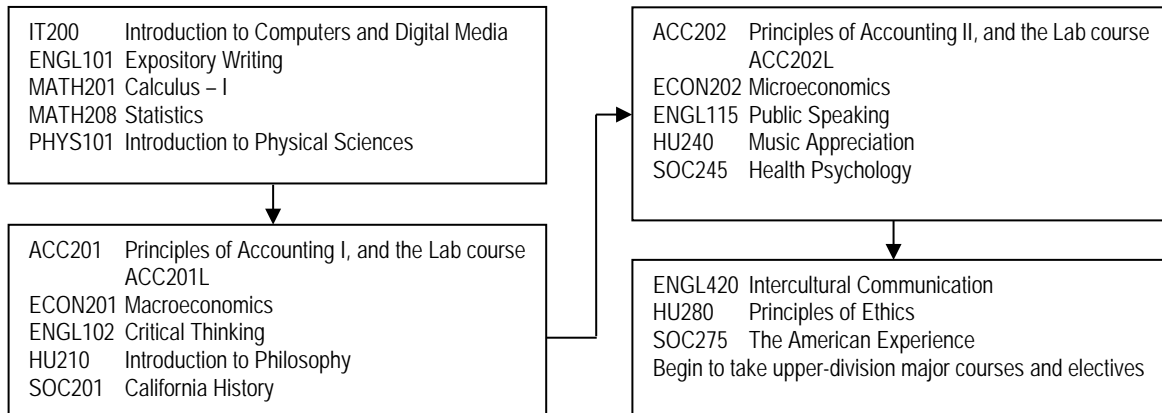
IT200 Introduction to Computers and Digital Media
ENGL101 Expository Writing
MATH201 Calculus – I
MATH208 Statistics
PHYS101 Introduction to Physical Sciences

ACC201 Principles of Accounting I, and the Lab course ACC201L
ECON201 Macroeconomics
ENGL102 Critical Thinking
HU210 Introduction to Philosophy
SOC201 California History

ACC202 Principles of Accounting II, and the Lab course ACC202L
ECON202 Microeconomics
ENGL115 Public Speaking
HU240 Music Appreciation
SOC245 Health Psychology

ENGL420 Intercultural Communication
HU280 Principles of Ethics
SOC275 The American Experience
Begin to take upper-division major courses and electives